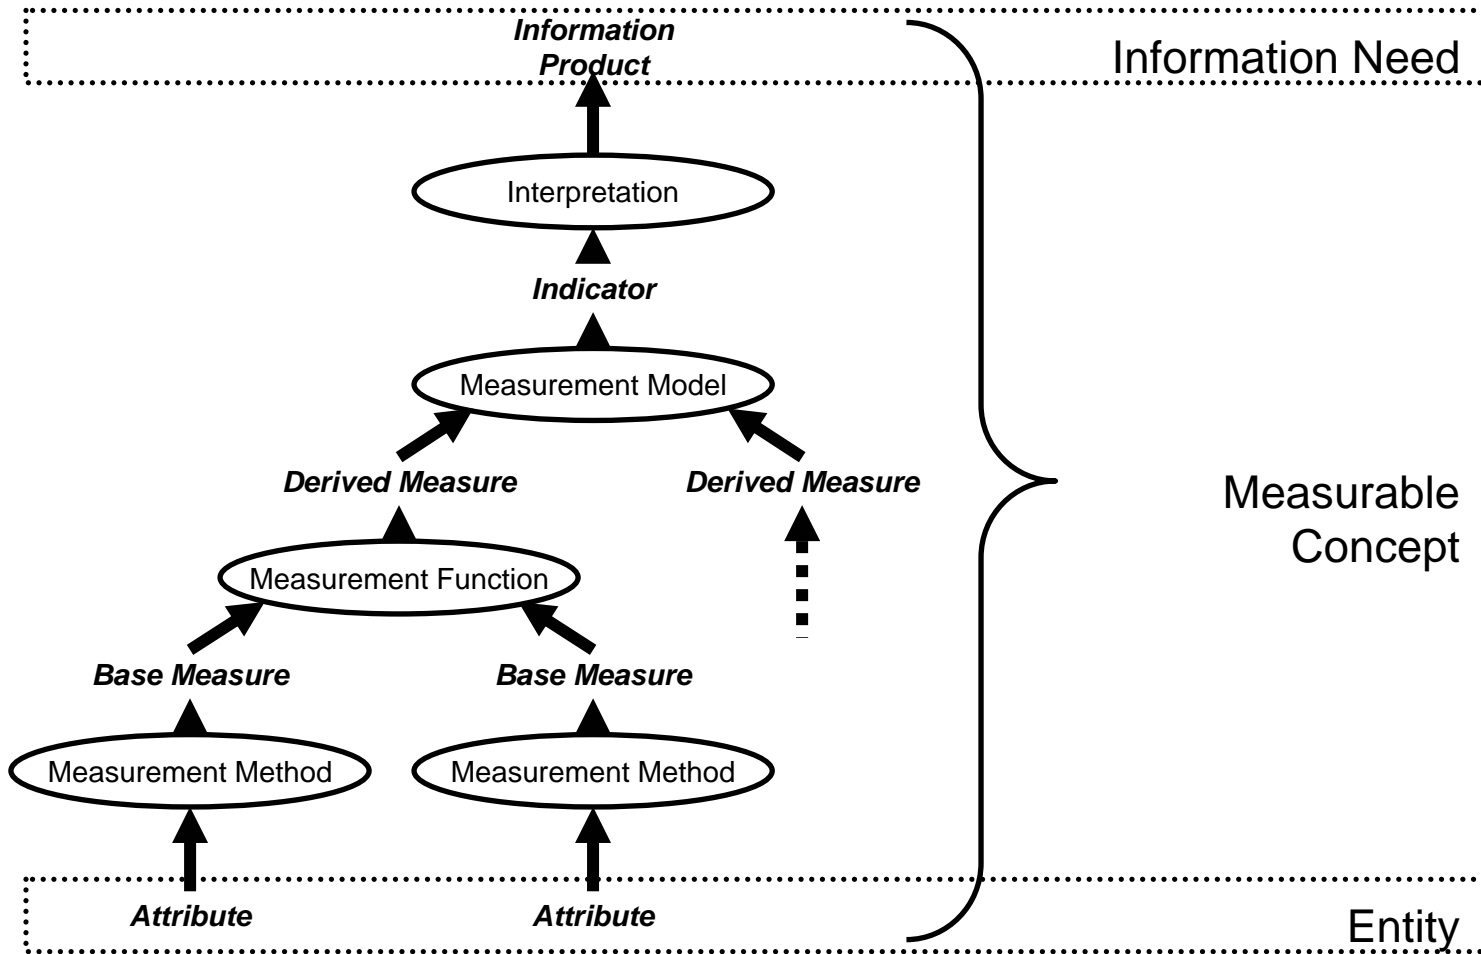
Information Product

Information Need

Interpretation

Indicator

Measurement Model

Derived Measure

Derived Measure

Measurable Concept

Measurement Function

Base Measure

Base Measure

Measurement Method

Measurement Method

Attribute

Attribute

Entity